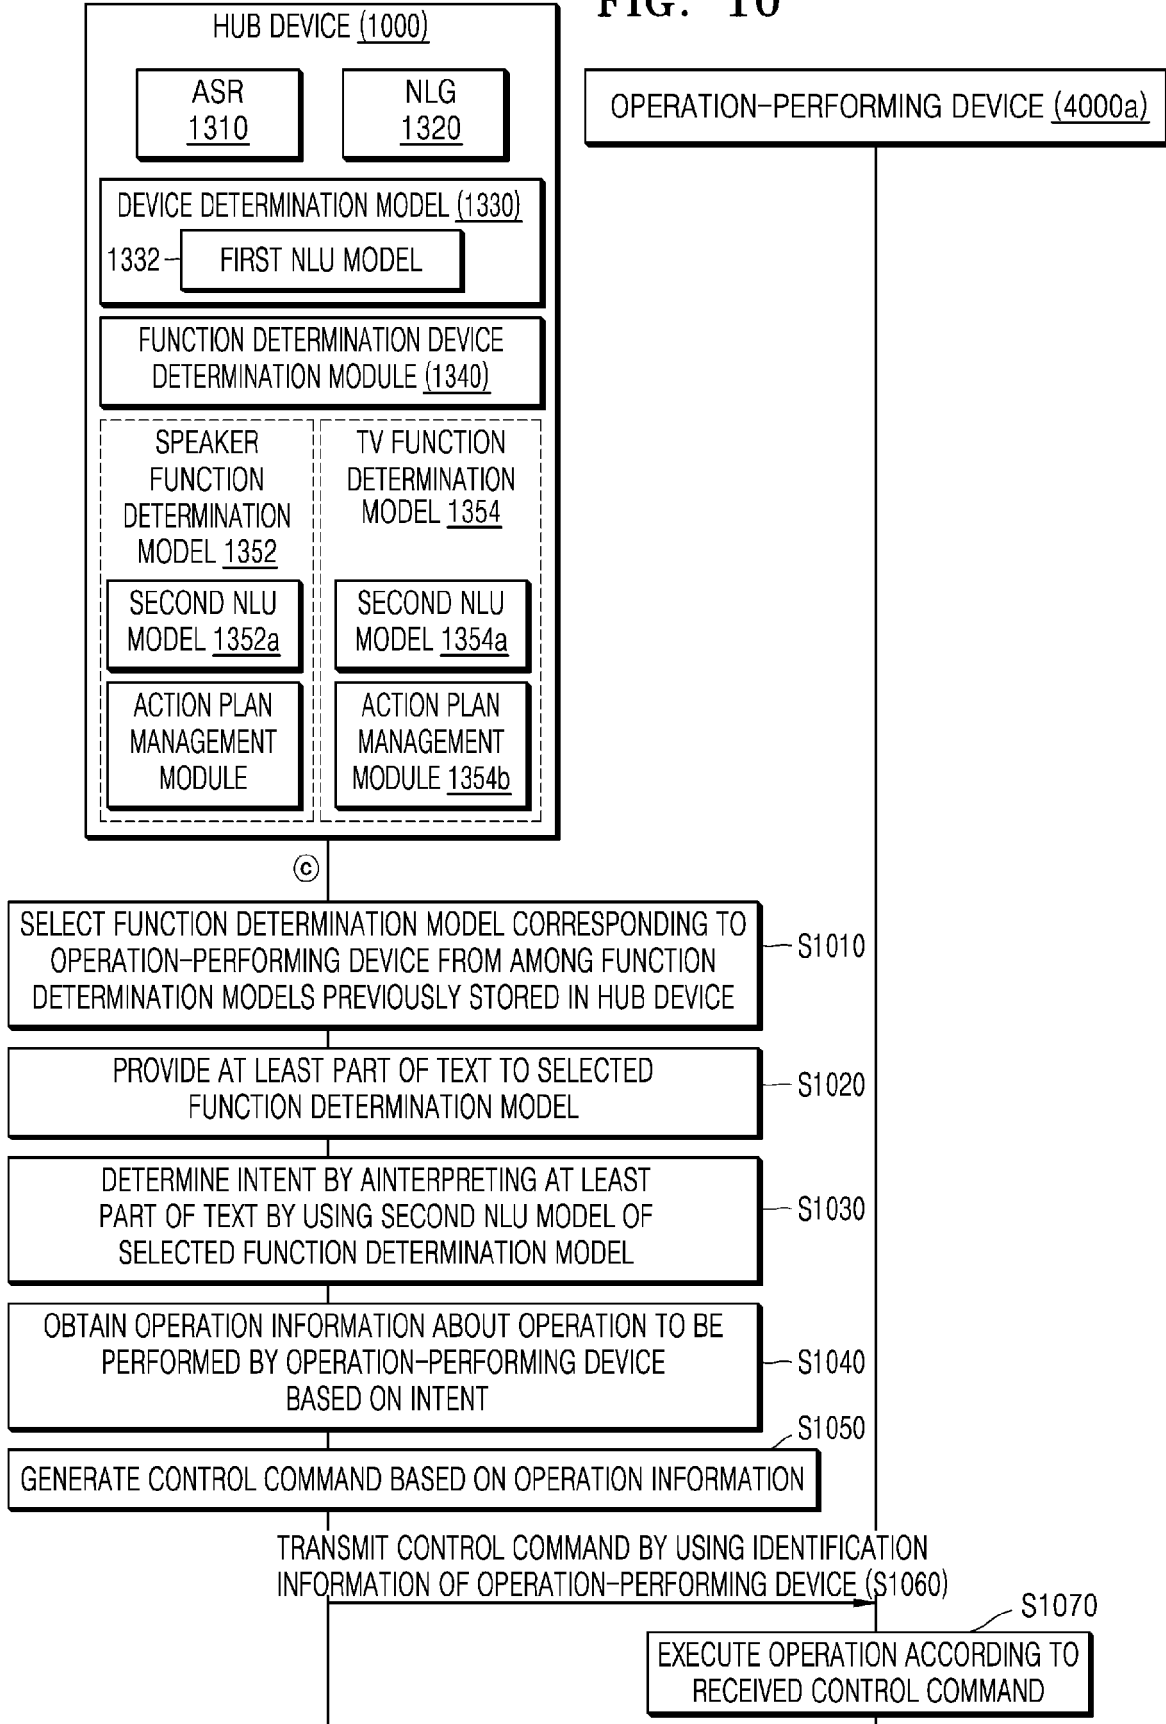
FIG. 10

HUB DEVICE (1000)

ASR
1310

NLG
1320

OPERATION-PERFORMING DEVICE (4000a)

DEVICE DETERMINATION MODEL (1330)

1332

FIRST NLU MODEL

FUNCTION DETERMINATION DEVICE DETERMINATION MODULE (1340)

SPEAKER FUNCTION DETERMINATION MODEL 1352

TV FUNCTION DETERMINATION MODEL 1354

SECOND NLU MODEL 1352a

SECOND NLU MODEL 1354a

ACTION PLAN MANAGEMENT MODULE

ACTION PLAN MANAGEMENT MODULE 1354b

ⓒ

SELECT FUNCTION DETERMINATION MODEL CORRESPONDING TO OPERATION-PERFORMING DEVICE FROM AMONG FUNCTION DETERMINATION MODELS PREVIOUSLY STORED IN HUB DEVICE

S1010

PROVIDE AT LEAST PART OF TEXT TO SELECTED FUNCTION DETERMINATION MODEL

S1020

DETERMINE INTENT BY AINTERPRETING AT LEAST PART OF TEXT BY USING SECOND NLU MODEL OF SELECTED FUNCTION DETERMINATION MODEL

S1030

OBTAIN OPERATION INFORMATION ABOUT OPERATION TO BE PERFORMED BY OPERATION-PERFORMING DEVICE BASED ON INTENT

S1040

S1050

GENERATE CONTROL COMMAND BASED ON OPERATION INFORMATION

TRANSMIT CONTROL COMMAND BY USING IDENTIFICATION INFORMATION OF OPERATION-PERFORMING DEVICE (S1060)

S1070

EXECUTE OPERATION ACCORDING TO RECEIVED CONTROL COMMAND